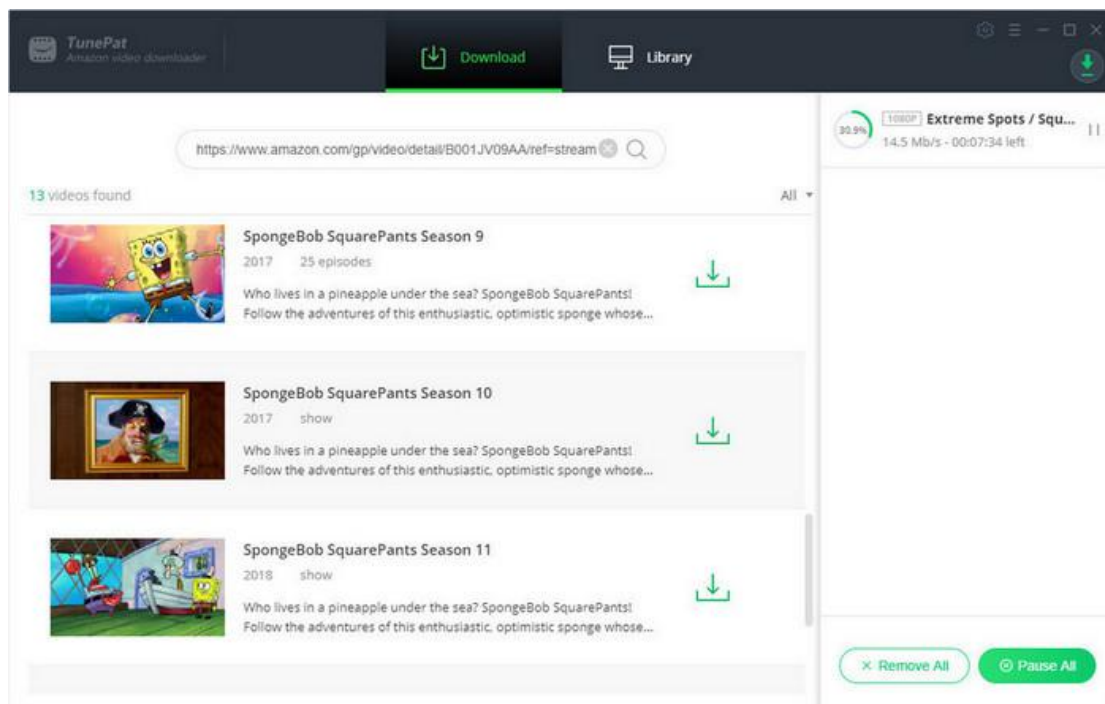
TunePat
Amazon video downloader

Download

Library

https://www.amazon.com/gp/video/detail/B001JV09AA/ref=stream

13 videos found

All

SpongeBob SquarePants Season 9
2017 25 episodes
Who lives in a pineapple under the sea? SpongeBob SquarePants! Follow the adventures of this enthusiastic, optimistic sponge whose...

SpongeBob SquarePants Season 10
2017 show
Who lives in a pineapple under the sea? SpongeBob SquarePants! Follow the adventures of this enthusiastic, optimistic sponge whose...

SpongeBob SquarePants Season 11
2018 show
Who lives in a pineapple under the sea? SpongeBob SquarePants! Follow the adventures of this enthusiastic, optimistic sponge whose...

30.9%
1080P Extreme Spots / Squ...
14.5 Mb/s - 00:07:34 left

× Remove All
Pause All